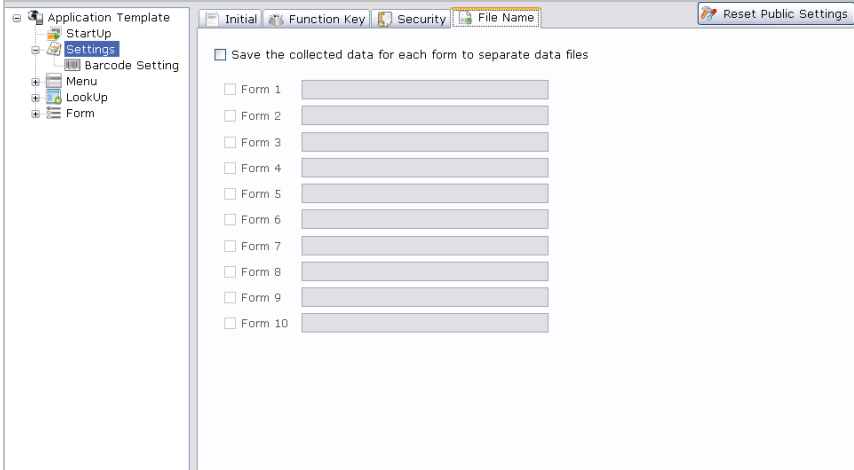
Application Template
StartUp
Settings
Barcode Setting
Menu
LookUp
Form

Initial
Function Key
Security
File Name

Reset Public Settings

Save the collected data for each form to separate data files

Form 1
Form 2
Form 3
Form 4
Form 5
Form 6
Form 7
Form 8
Form 9
Form 10